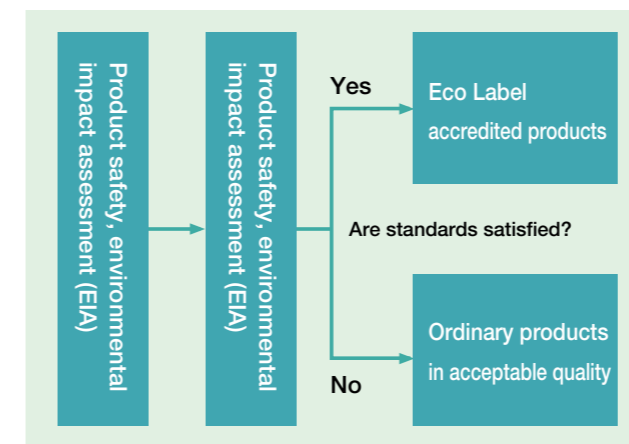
Product safety, environmental impact assessment (EIA)

Product safety, environmental impact assessment (EIA)

Yes

Eco Label accredited products

Are standards satisfied?

Ordinary products in acceptable quality

No